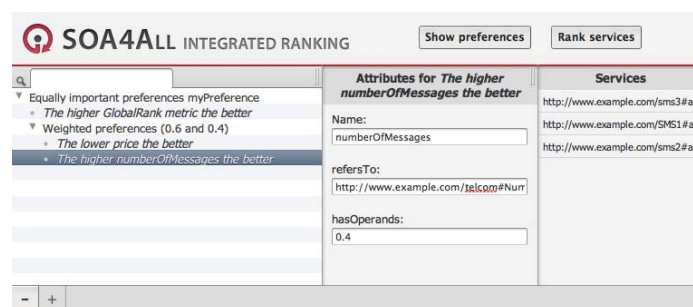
SOA4ALL INTEGRATED RANKING

Show preferences

Rank services

Equally important preferences myPreference
The higher GlobalRank metric the better
Weighted preferences (0.6 and 0.4)
The lower price the better
The higher numberOfMessages the better

Attributes for The higher numberOfMessages the better

Name:
numberOfMessages

refersTo:
http://www.example.com/telcom#Num

hasOperands:
0.4

Services

http://www.example.com/sms3#a
http://www.example.com/SMS1#a
http://www.example.com/sms2#a

- +